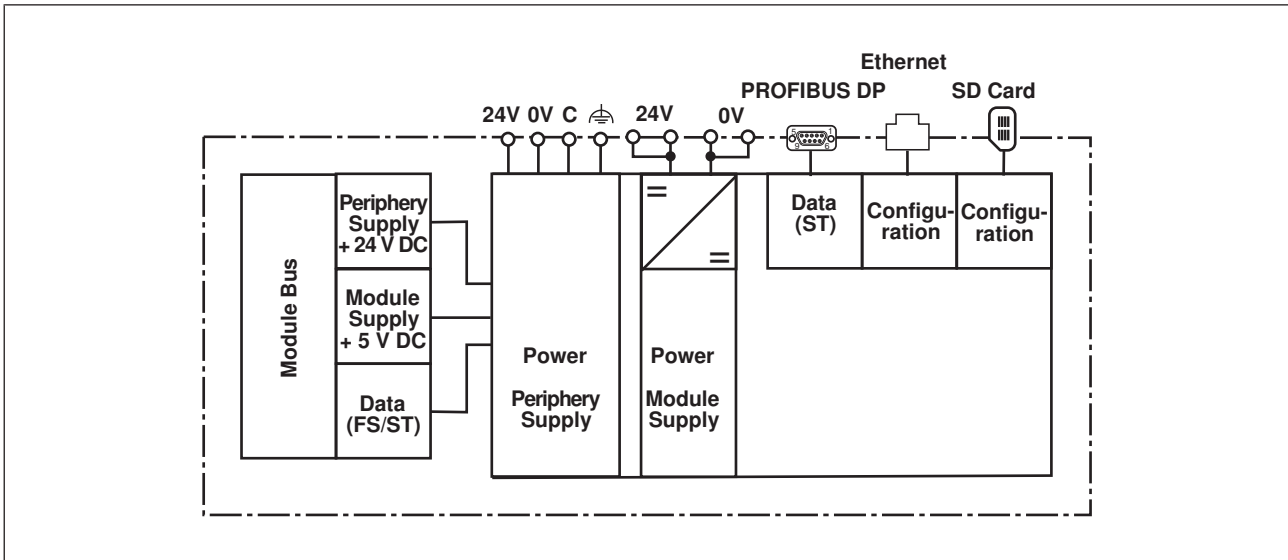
Ethernet

PROFIBUS DP

SD Card

24V 0V C ⏚ 24V 0V

Module Bus

Periphery Supply + 24 V DC

Module Supply + 5 V DC

Data (FS/ST)

Power

Periphery Supply

=

=

Power

Module Supply

Data (ST)

Configuration

Configuration